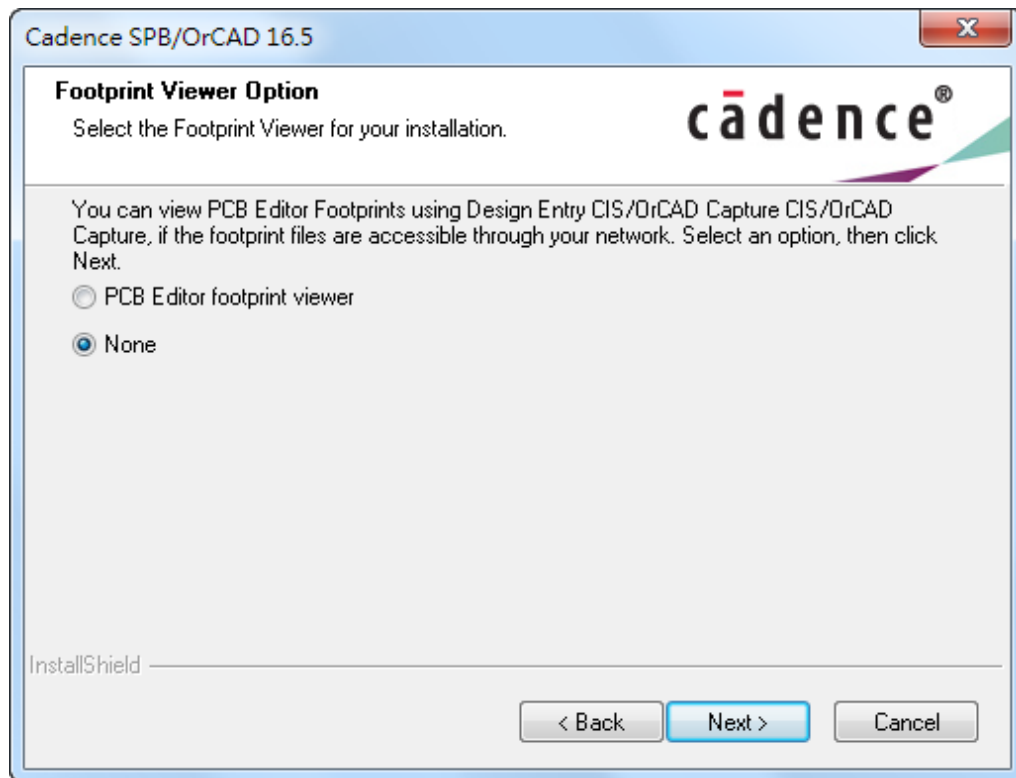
Cadence SPB/OrCAD 16.5

Footprint Viewer Option

Select the Footprint Viewer for your installation.

cādence®

You can view PCB Editor Footprints using Design Entry CIS/OrCAD Capture CIS/OrCAD Capture, if the footprint files are accessible through your network. Select an option, then click Next.

PCB Editor footprint viewer

None

InstallShield

< Back

Next >

Cancel